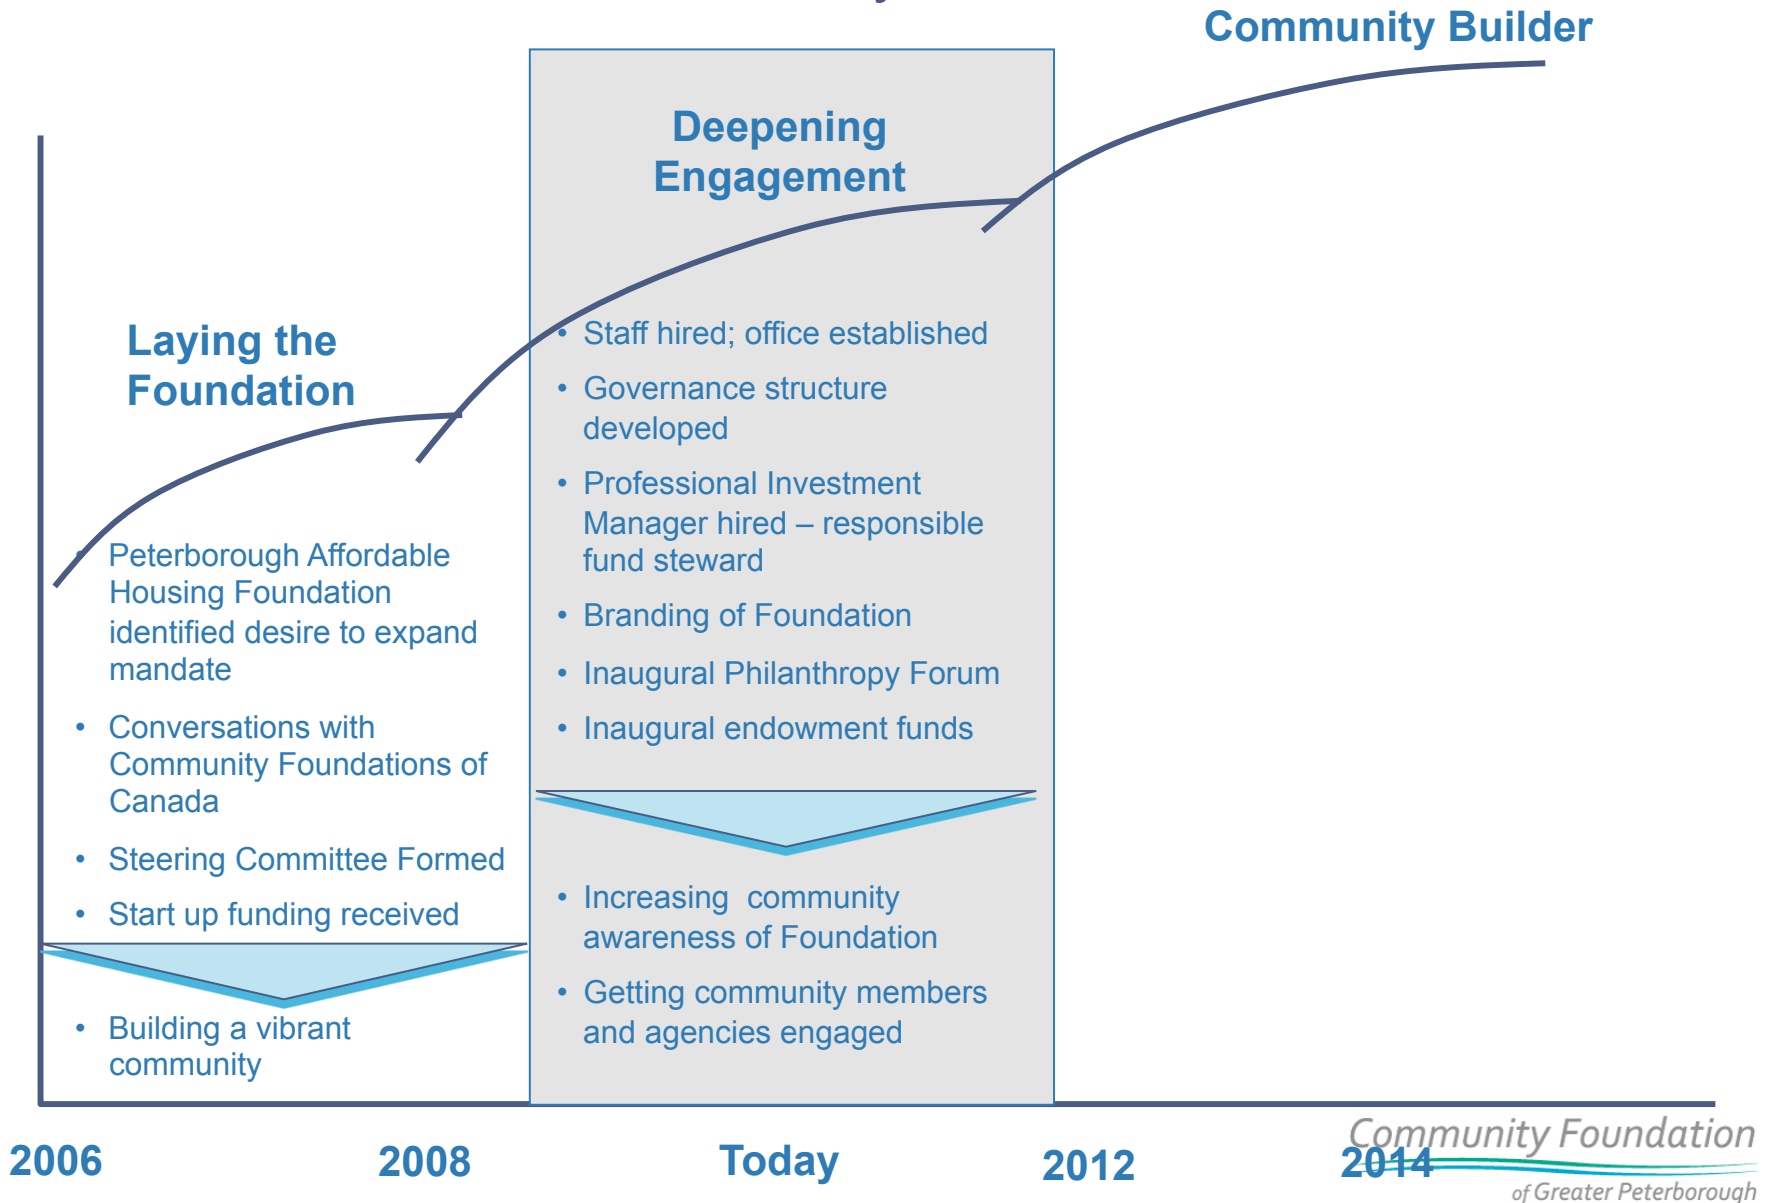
Community Builder

Deepening Engagement

Laying the Foundation

- Staff hired; office established
- Governance structure developed
- Professional Investment Manager hired – responsible fund steward
- Branding of Foundation
- Inaugural Philanthropy Forum
- Inaugural endowment funds

- Increasing community awareness of Foundation
- Getting community members and agencies engaged

- Peterborough Affordable Housing Foundation identified desire to expand mandate
- Conversations with Community Foundations of Canada
- Steering Committee Formed
- Start up funding received

- Building a vibrant community

2006

2008

Today

2012

2014

Community Foundation of Greater Peterborough